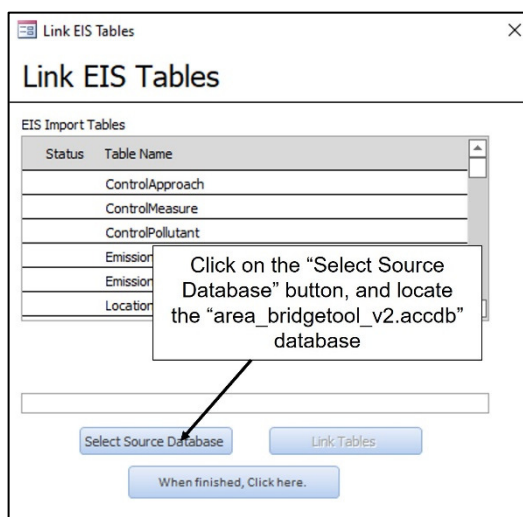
Link EIS Tables

Link EIS Tables

EIS Import Tables

| Status | Table Name |
|---|---|
| | ControlApproach |
| | ControlMeasure |
| | ControlPollutant |
| | Emission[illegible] |
| | Emission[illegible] |
| | Location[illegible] |

Click on the “Select Source Database” button, and locate the “area_bridgetool_v2.accdb” database

Select Source Database

Link Tables

When finished, Click here.